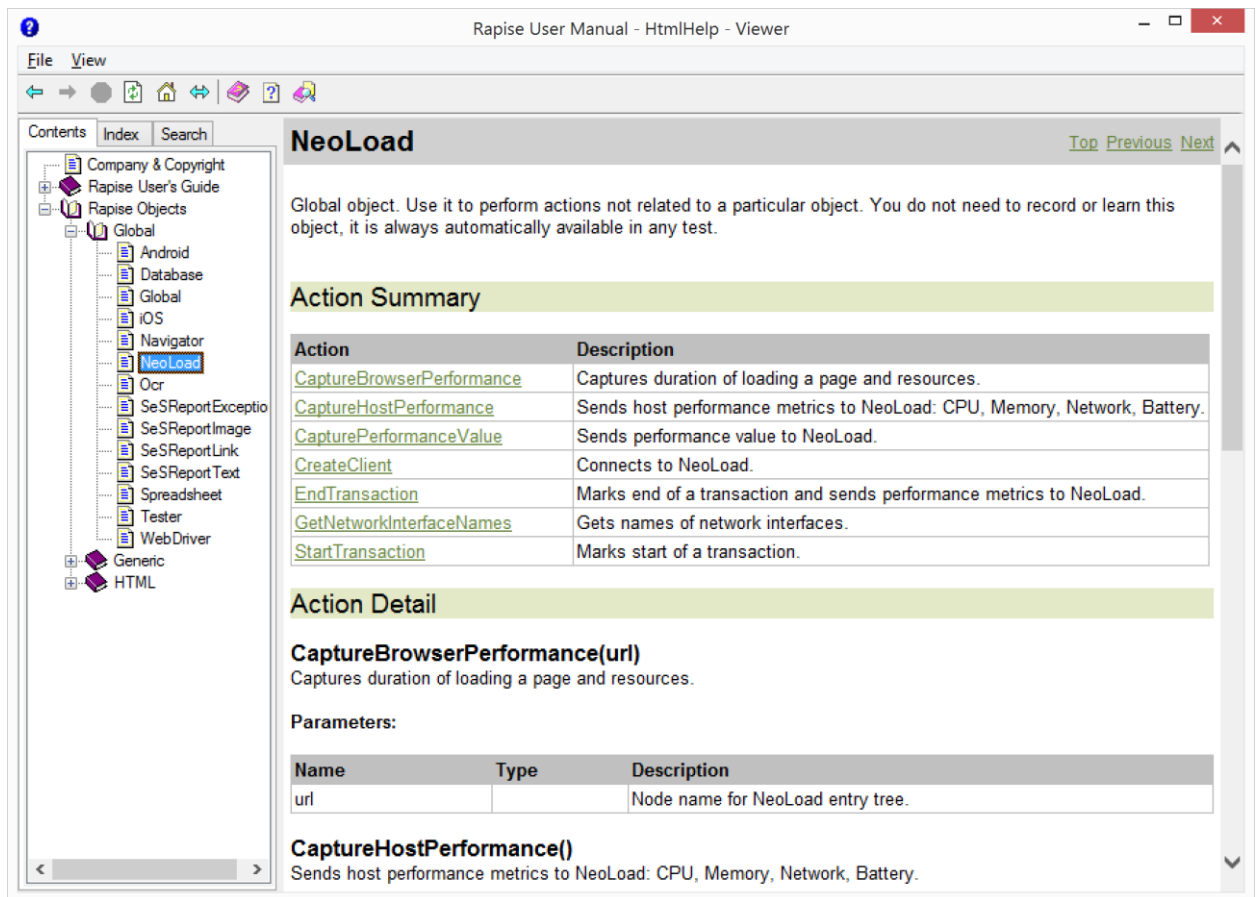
Rapise User Manual - HtmlHelp - Viewer

File View

Contents Index Search

Company & Copyright
Rapise User's Guide
Rapise Objects
Global
Android
Database
Global
iOS
Navigator
NeoLoad
Ocr
SeSReportExceptio
SeSReportImage
SeSReportLink
SeSReportText
Spreadsheet
Tester
WebDriver
Generic
HTML

NeoLoad

Top Previous Next

Global object. Use it to perform actions not related to a particular object. You do not need to record or learn this object, it is always automatically available in any test.

Action Summary

| Action | Description |
|---|---|
| CaptureBrowserPerformance | Captures duration of loading a page and resources. |
| CaptureHostPerformance | Sends host performance metrics to NeoLoad: CPU, Memory, Network, Battery. |
| CapturePerformanceValue | Sends performance value to NeoLoad. |
| CreateClient | Connects to NeoLoad. |
| EndTransaction | Marks end of a transaction and sends performance metrics to NeoLoad. |
| GetNetworkInterfaceNames | Gets names of network interfaces. |
| StartTransaction | Marks start of a transaction. |

Action Detail

CaptureBrowserPerformance(url)
Captures duration of loading a page and resources.

Parameters:

| Name | Type | Description |
|---|---|---|
| url | | Node name for NeoLoad entry tree. |

CaptureHostPerformance()
Sends host performance metrics to NeoLoad: CPU, Memory, Network, Battery.